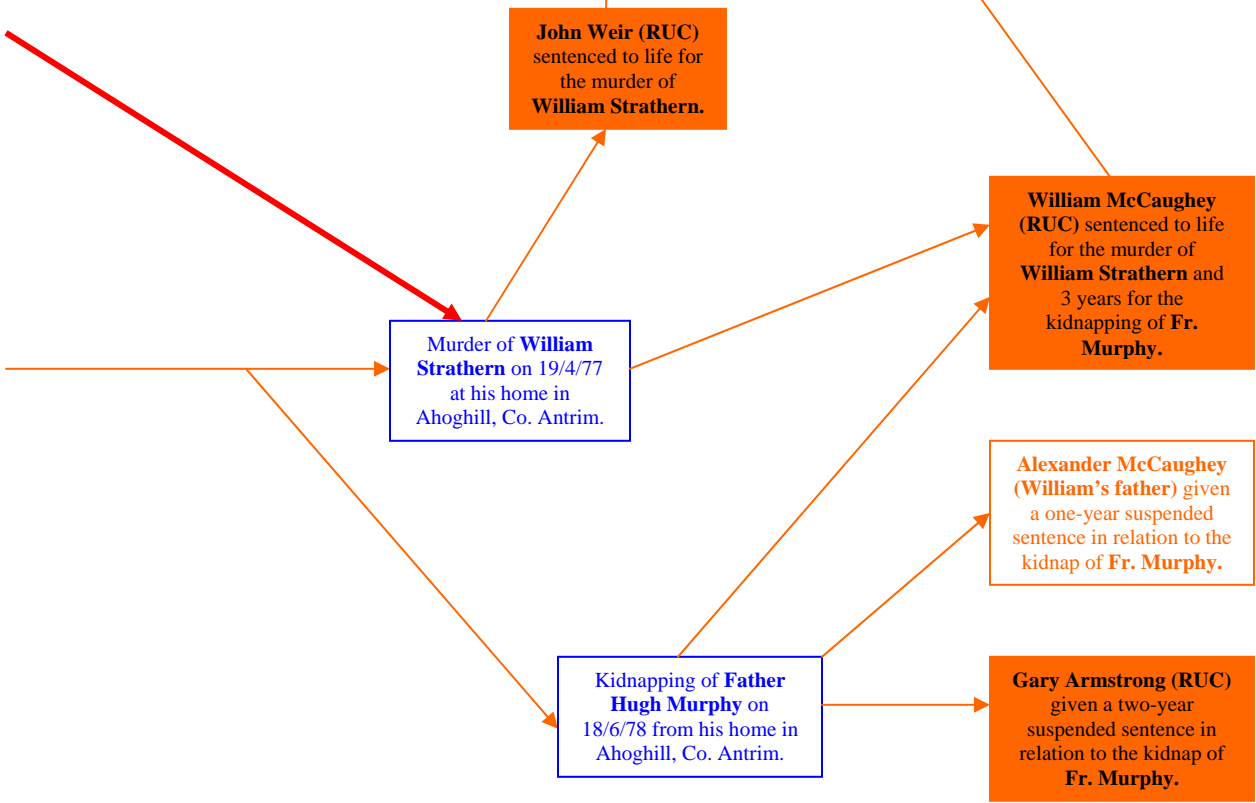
John Weir (RUC) sentenced to life for the murder of William Strathern.

William McCaughey (RUC) sentenced to life for the murder of William Strathern and 3 years for the kidnapping of Fr. Murphy.

Murder of William Strathern on 19/4/77 at his home in Ahoghill, Co. Antrim.

Alexander McCaughey (William's father) given a one-year suspended sentence in relation to the kidnap of Fr. Murphy.

Kidnapping of Father Hugh Murphy on 18/6/78 from his home in Ahoghill, Co. Antrim.

Gary Armstrong (RUC) given a two-year suspended sentence in relation to the kidnap of Fr. Murphy.